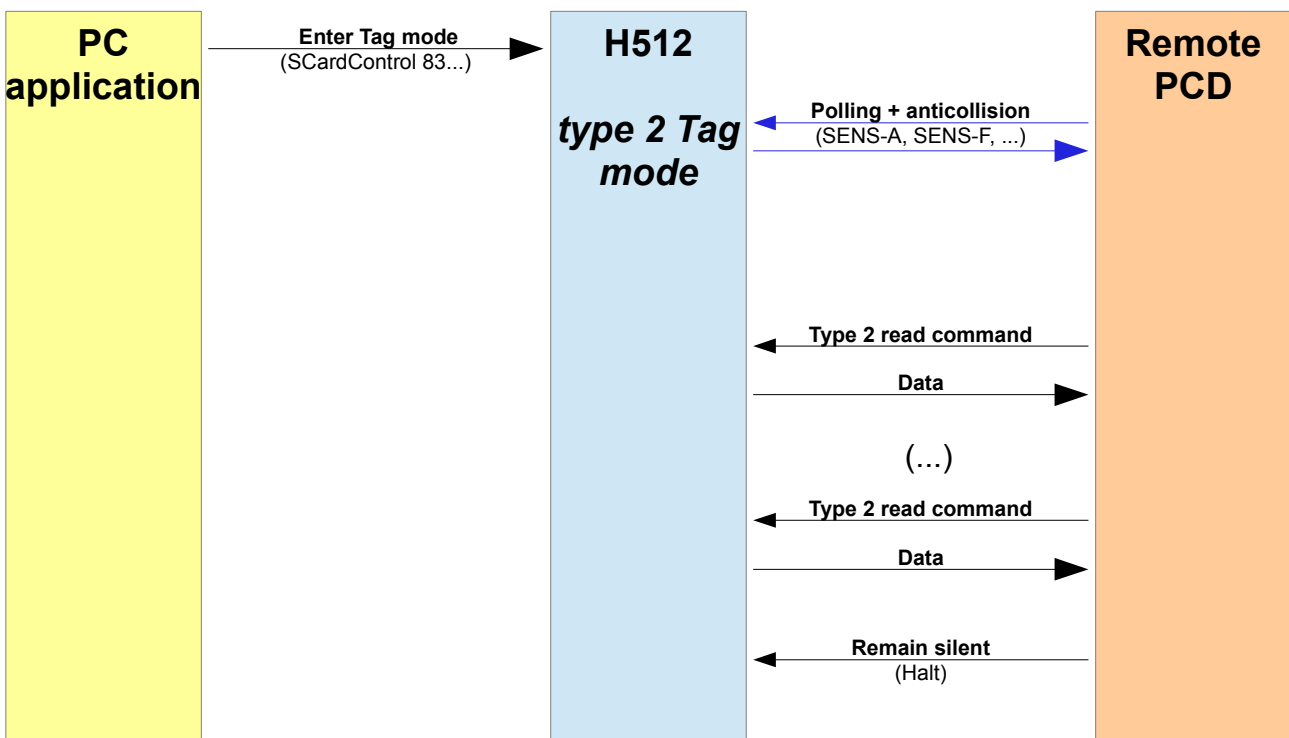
PC application

Enter Tag mode
(SCardControl 83...)

H512

type 2 Tag mode

Remote PCD

Polling + anticollision
(SENS-A, SENS-F, ...)

Type 2 read command

Data

(...)

Type 2 read command

Data

Remain silent
(Halt)